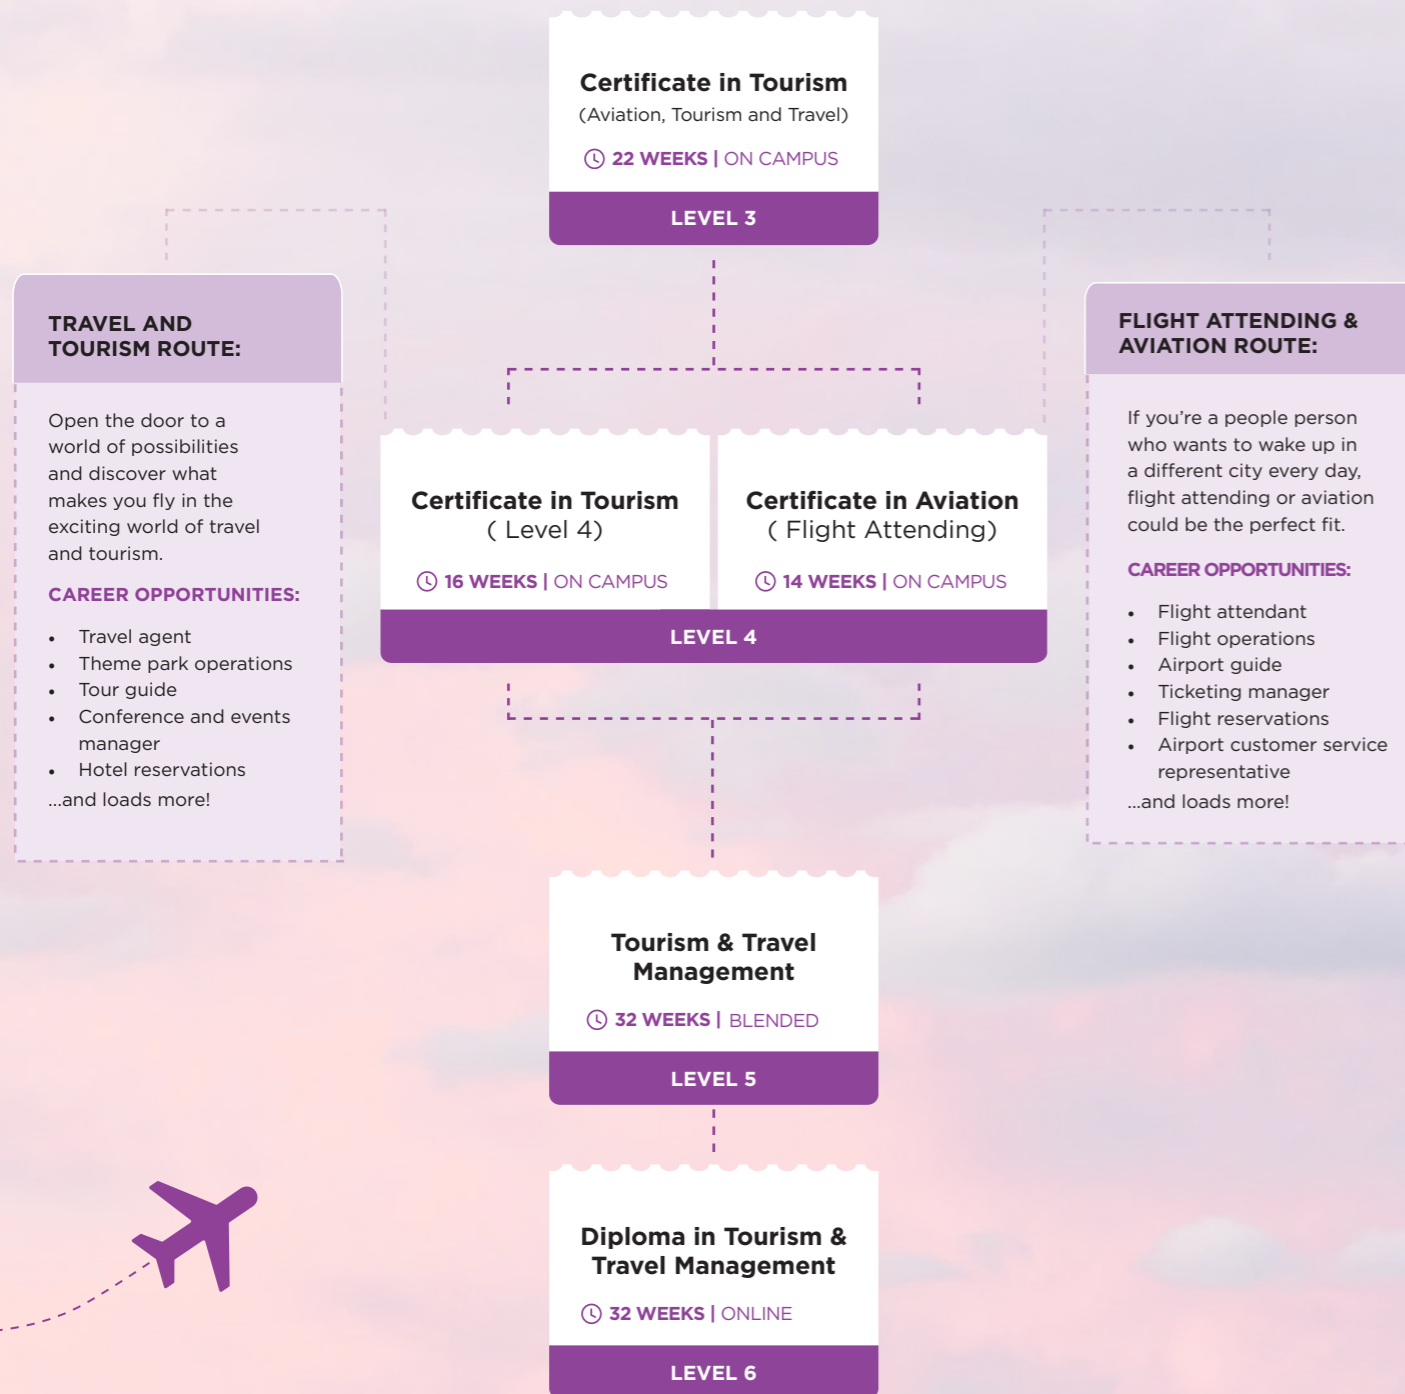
Certificate in Tourism
(Aviation, Tourism and Travel)

22 WEEKS | ON CAMPUS

LEVEL 3

TRAVEL AND TOURISM ROUTE:

Open the door to a world of possibilities and discover what makes you fly in the exciting world of travel and tourism.

CAREER OPPORTUNITIES:

- Travel agent
- Theme park operations
- Tour guide
- Conference and events manager
- Hotel reservations

...and loads more!

Certificate in Tourism
( Level 4)

16 WEEKS | ON CAMPUS

Certificate in Aviation
( Flight Attending)

14 WEEKS | ON CAMPUS

LEVEL 4

FLIGHT ATTENDING & AVIATION ROUTE:

If you're a people person who wants to wake up in a different city every day, flight attending or aviation could be the perfect fit.

CAREER OPPORTUNITIES:

- Flight attendant
- Flight operations
- Airport guide
- Ticketing manager
- Flight reservations
- Airport customer service representative

...and loads more!

Tourism & Travel Management

32 WEEKS | BLENDED

LEVEL 5

Diploma in Tourism & Travel Management

32 WEEKS | ONLINE

LEVEL 6